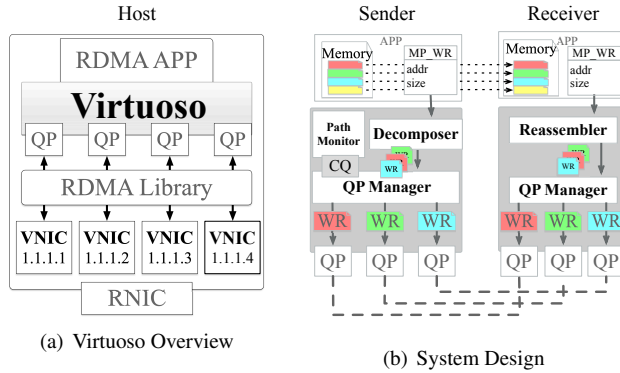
Host

RDMA APP

Virtuoso

QP QP QP QP

RDMA Library

VNIC 1.1.1.1
VNIC 1.1.1.2
VNIC 1.1.1.3
VNIC 1.1.1.4

RNIC

(a) Virtuoso Overview

Sender

Memory APP MP_WR addr size

Path Monitor

CQ

Decomposer

WR WR WR

QP Manager

WR WR WR

QP QP QP

Receiver

Memory APP MP_WR addr size

Reassembler

WR WR WR

QP Manager

WR WR WR

QP QP QP

(b) System Design